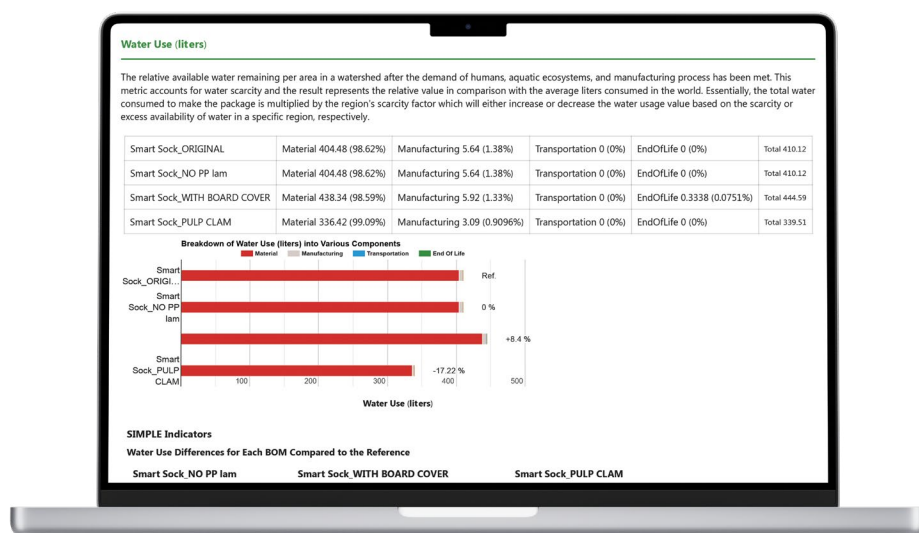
Water Use (liters)

The relative available water remaining per area in a watershed after the demand of humans, aquatic ecosystems, and manufacturing process has been met. This metric accounts for water scarcity and the result represents the relative value in comparison with the average liters consumed in the world. Essentially, the total water consumed to make the package is multiplied by the region's scarcity factor which will either increase or decrease the water usage value based on the scarcity or excess availability of water in a specific region, respectively.

| Smart Sock_ORIGINAL | Material 404.48 (98.62%) | Manufacturing 5.64 (1.38%) | Transportation 0 (0%) | EndOfLife 0 (0%) | Total 410.12 |
|---|---|---|---|---|---|
| Smart Sock_NO PP lam | Material 404.48 (98.62%) | Manufacturing 5.64 (1.38%) | Transportation 0 (0%) | EndOfLife 0 (0%) | Total 410.12 |
| Smart Sock_WITH BOARD COVER | Material 438.34 (98.59%) | Manufacturing 5.92 (1.33%) | Transportation 0 (0%) | EndOfLife 0.3338 (0.0751%) | Total 444.59 |
| Smart Sock_PULP CLAM | Material 336.42 (99.09%) | Manufacturing 3.09 (0.9096%) | Transportation 0 (0%) | EndOfLife 0 (0%) | Total 339.51 |

Breakdown of Water Use (liters) into Various Components
Material Manufacturing Transportation End Of Life

Smart Sock_ORIGI...
Ref.
Smart Sock_NO PP lam
0 %
+8.4 %
Smart Sock_PULP CLAM
-17.22 %
100 200 300 400 500
Water Use (liters)

SIMPLE Indicators

Water Use Differences for Each BOM Compared to the Reference

Smart Sock_NO PP lam Smart Sock_WITH BOARD COVER Smart Sock_PULP CLAM